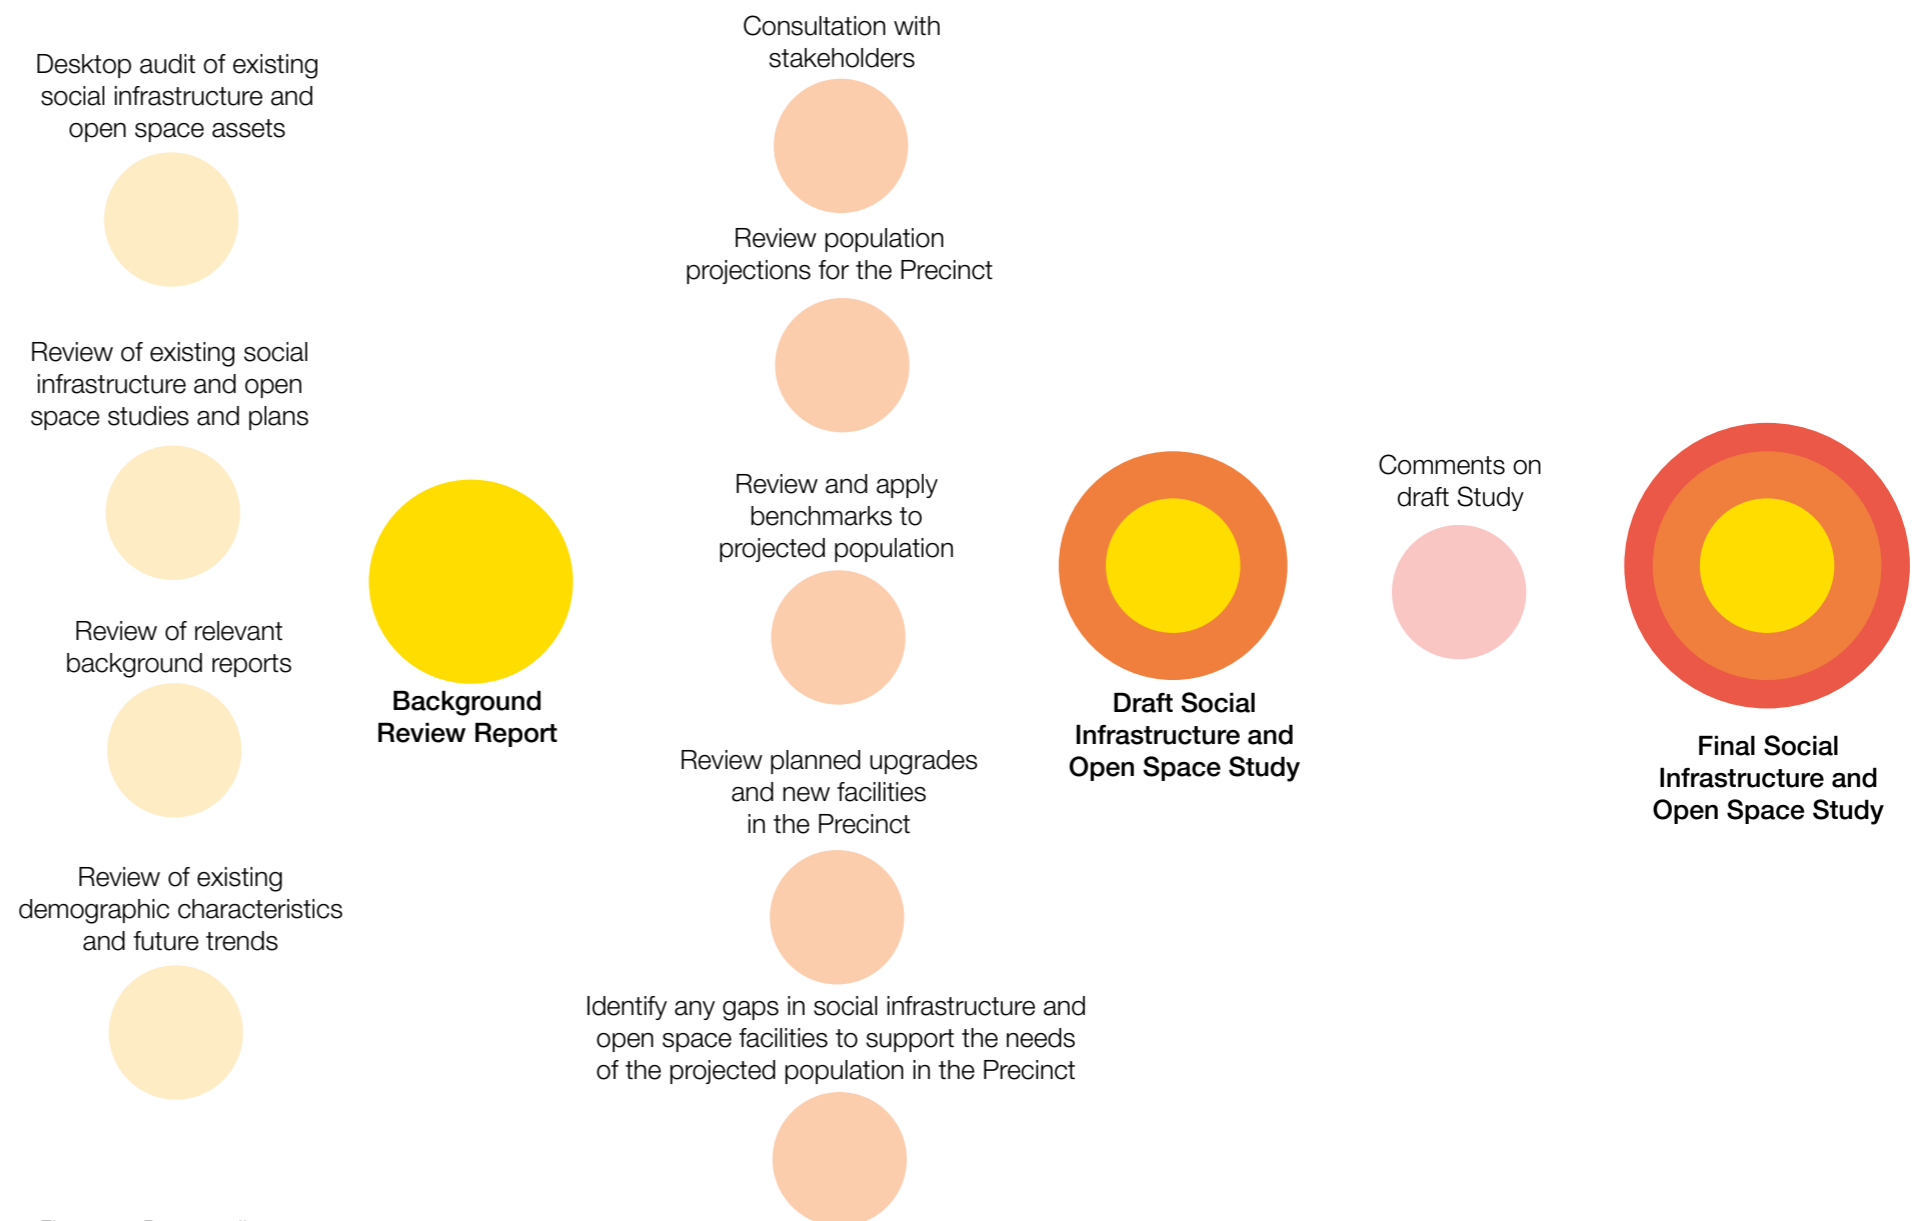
Desktop audit of existing social infrastructure and open space assets

Review of existing social infrastructure and open space studies and plans

Review of relevant background reports

Review of existing demographic characteristics and future trends

Background Review Report

Consultation with stakeholders

Review population projections for the Precinct

Review and apply benchmarks to projected population

Review planned upgrades and new facilities in the Precinct

Identify any gaps in social infrastructure and open space facilities to support the needs of the projected population in the Precinct

Draft Social Infrastructure and Open Space Study

Comments on draft Study

Final Social Infrastructure and Open Space Study

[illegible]